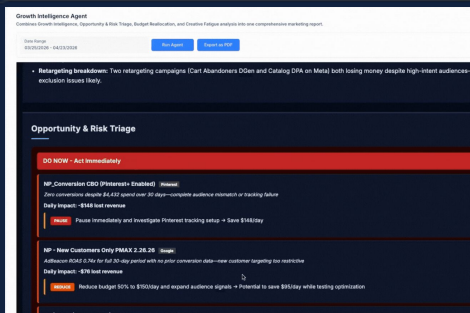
Growth Intelligence Agent

Combines Growth Intelligence, Opportunity & Risk Triage, Budget Reallocation, and Creative Fatigue analysis into one comprehensive marketing report.

Date Range
03/25/2026 - 04/23/2026

Run Agent

Export as PDF

Retargeting breakdown: Two retargeting campaigns (Cart Abandoners DGen and Catalog DPA on Meta) both losing money despite high-intent audiences-exclusion issues likely.

Opportunity & Risk Triage

DO NOW - Act Immediately

NP_Conversion CBO (Pinterest+ Enabled) Pinterest

Zero conversions despite $4,432 spend over 30 days—complete audience mismatch or tracking failure

Daily impact: -$148 lost revenue

PAUSE Pause immediately and investigate Pinterest tracking setup → Save $148/day

NP - New Customers Only PMAX 2.26.26 Google

AdBeacon ROAS 0.74x for full 30-day period with no prior conversion data—new customer targeting too restrictive

Daily impact: -$76 lost revenue

REDUCE Reduce budget 50% to $150/day and expand audience signals → Potential to save $95/day while testing optimization